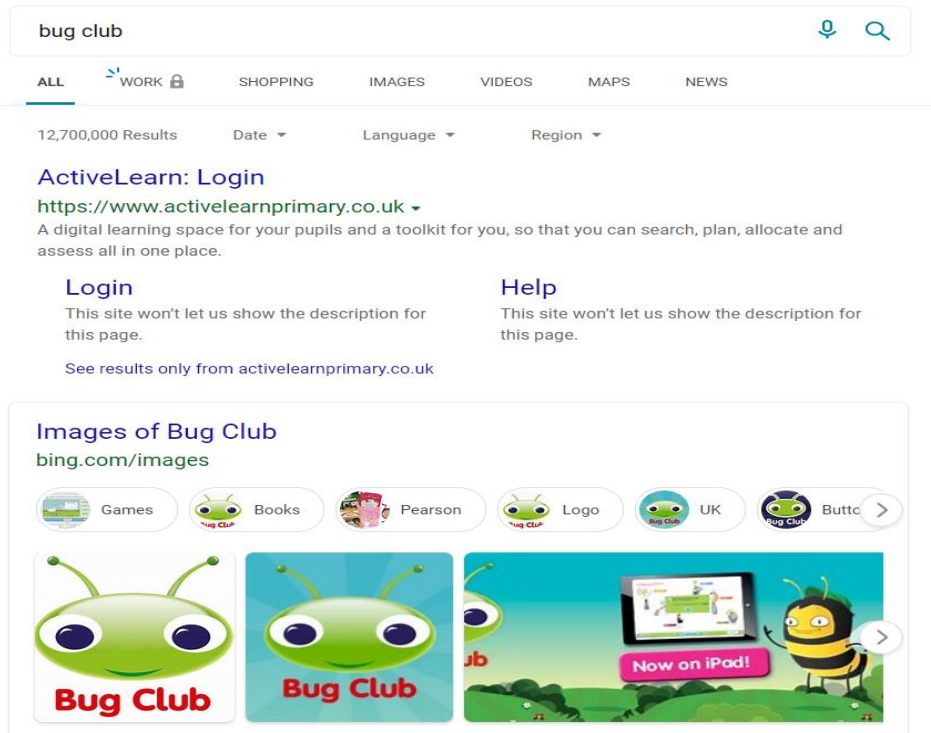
bug club

ALL WORK SHOPPING IMAGES VIDEOS MAPS NEWS

12,700,000 Results Date Language Region

ActiveLearn: Login
https://www.activelearnprimary.co.uk
A digital learning space for your pupils and a toolkit for you, so that you can search, plan, allocate and assess all in one place.

Login
This site won't let us show the description for this page.

Help
This site won't let us show the description for this page.

See results only from activelearnprimary.co.uk

Images of Bug Club
bing.com/images

Games Books Pearson Logo UK Butto

Bug Club

Bug Club

Bug Club

Bug Club

ub

Now on iPad!